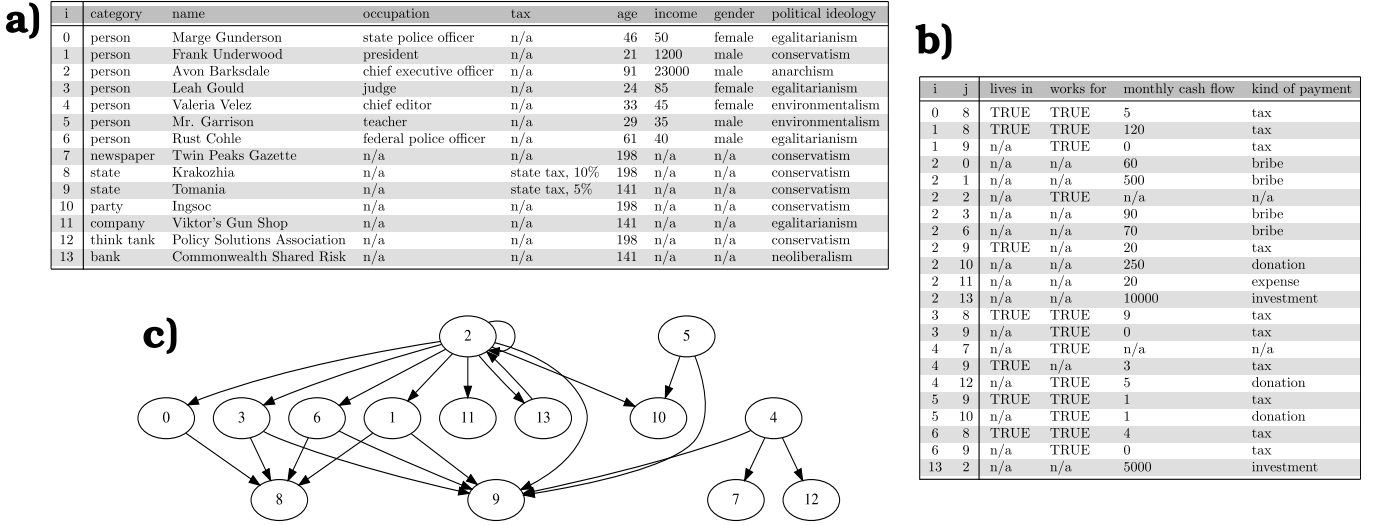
a)

| i | category | name | occupation | tax | age | income | gender | political ideology |
|---|---|---|---|---|---|---|---|---|
| 0 | person | Marge Gunderson | state police officer | n/a | 46 | 50 | female | egalitarianism |
| 1 | person | Frank Underwood | president | n/a | 21 | 1200 | male | conservatism |
| 2 | person | Avon Barksdale | chief executive officer | n/a | 91 | 23000 | male | anarchism |
| 3 | person | Leah Gould | judge | n/a | 24 | 85 | female | egalitarianism |
| 4 | person | Valeria Velez | chief editor | n/a | 33 | 45 | female | environmentalism |
| 5 | person | Mr. Garrison | teacher | n/a | 29 | 35 | male | environmentalism |
| 6 | person | Rust Cohle | federal police officer | n/a | 61 | 40 | male | egalitarianism |
| 7 | newspaper | Twin Peaks Gazette | n/a | n/a | 198 | n/a | n/a | conservatism |
| 8 | state | Krakozhia | n/a | state tax, 10% | 198 | n/a | n/a | conservatism |
| 9 | state | Tomania | n/a | state tax, 5% | 141 | n/a | n/a | conservatism |
| 10 | party | Ingsoc | n/a | n/a | 198 | n/a | n/a | conservatism |
| 11 | company | Viktor's Gun Shop | n/a | n/a | 141 | n/a | n/a | egalitarianism |
| 12 | think tank | Policy Solutions Association | n/a | n/a | 198 | n/a | n/a | conservatism |
| 13 | bank | Commonwealth Shared Risk | n/a | n/a | 141 | n/a | n/a | neoliberalism |

b)

| i | j | lives in | works for | monthly cash flow | kind of payment |
|---|---|---|---|---|---|
| 0 | 8 | TRUE | TRUE | 5 | tax |
| 1 | 8 | TRUE | TRUE | 120 | tax |
| 1 | 9 | n/a | TRUE | 0 | tax |
| 2 | 0 | n/a | n/a | 60 | bribe |
| 2 | 1 | n/a | n/a | 500 | bribe |
| 2 | 2 | n/a | TRUE | n/a | n/a |
| 2 | 3 | n/a | n/a | 90 | bribe |
| 2 | 6 | n/a | n/a | 70 | bribe |
| 2 | 9 | TRUE | n/a | 20 | tax |
| 2 | 10 | n/a | n/a | 250 | donation |
| 2 | 11 | n/a | n/a | 20 | expense |
| 2 | 13 | n/a | n/a | 10000 | investment |
| 3 | 8 | TRUE | TRUE | 9 | tax |
| 3 | 9 | n/a | TRUE | 0 | tax |
| 4 | 7 | n/a | TRUE | n/a | n/a |
| 4 | 9 | TRUE | n/a | 3 | tax |
| 4 | 12 | n/a | TRUE | 5 | donation |
| 5 | 9 | TRUE | TRUE | 1 | tax |
| 5 | 10 | n/a | TRUE | 1 | donation |
| 6 | 8 | TRUE | TRUE | 4 | tax |
| 6 | 9 | n/a | TRUE | 0 | tax |
| 13 | 2 | n/a | n/a | 5000 | investment |

c)

2 5 0 3 6 1 11 13 10 4 8 9 7 12